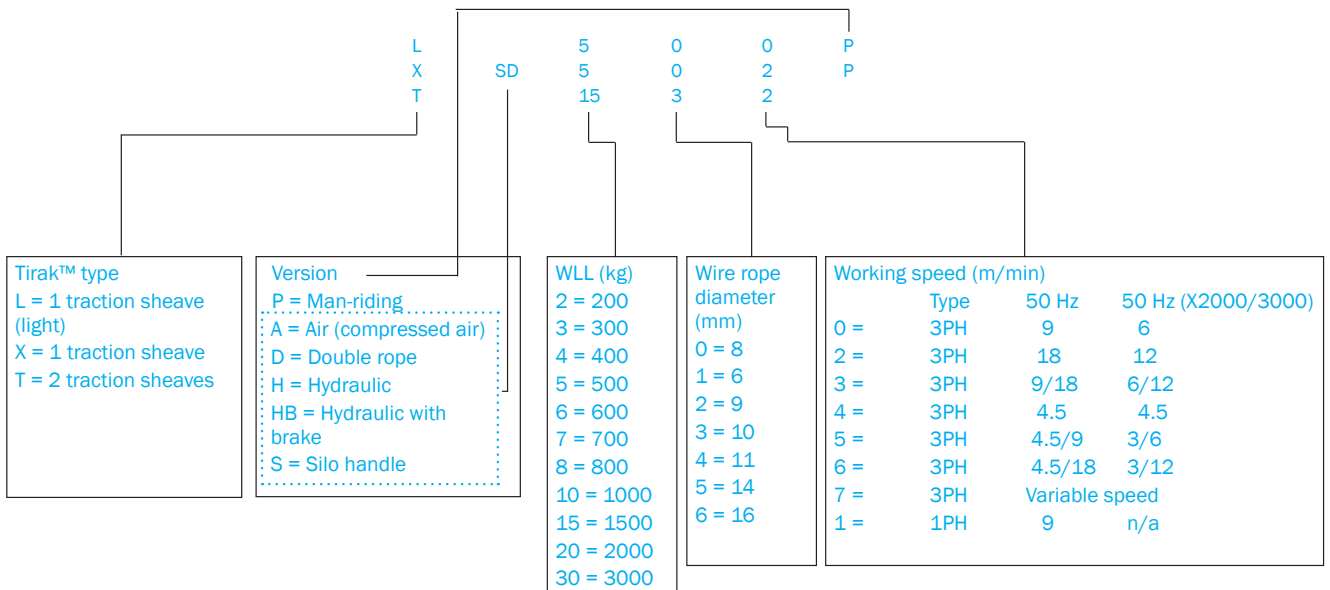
| L |  | 5 | 0 | 0 | P |
|---|---|---|---|---|---|
| X | SD | 5 | 0 | 2 | P |
| T |  | 15 | 3 | 2 |  |

Tirak™ type
L = 1 traction sheave (light)
X = 1 traction sheave
T = 2 traction sheaves

Version
P = Man-riding
A = Air (compressed air)
D = Double rope
H = Hydraulic
HB = Hydraulic with brake
S = Silo handle

WLL (kg)
2 = 200
3 = 300
4 = 400
5 = 500
6 = 600
7 = 700
8 = 800
10 = 1000
15 = 1500
20 = 2000
30 = 3000

Wire rope diameter (mm)
0 = 8
1 = 6
2 = 9
3 = 10
4 = 11
5 = 14
6 = 16

Working speed (m/min)

|  | Type | 50 Hz | 50 Hz (X2000/3000) |
|---|---|---|---|
| 0 = | 3PH | 9 | 6 |
| 2 = | 3PH | 18 | 12 |
| 3 = | 3PH | 9/18 | 6/12 |
| 4 = | 3PH | 4.5 | 4.5 |
| 5 = | 3PH | 4.5/9 | 3/6 |
| 6 = | 3PH | 4.5/18 | 3/12 |
| 7 = | 3PH | Variable speed |  |
| 1 = | 1PH | 9 | n/a |